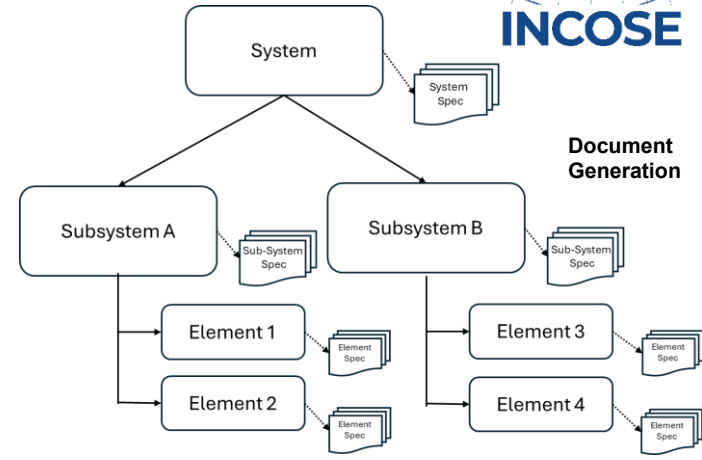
INCOSE

System

System Spec

Document Generation

Subsystem A

Sub-System Spec

Subsystem B

Sub-System Spec

Element 1

Element Spec

Element 2

Element Spec

Element 3

Element Spec

Element 4

Element Spec